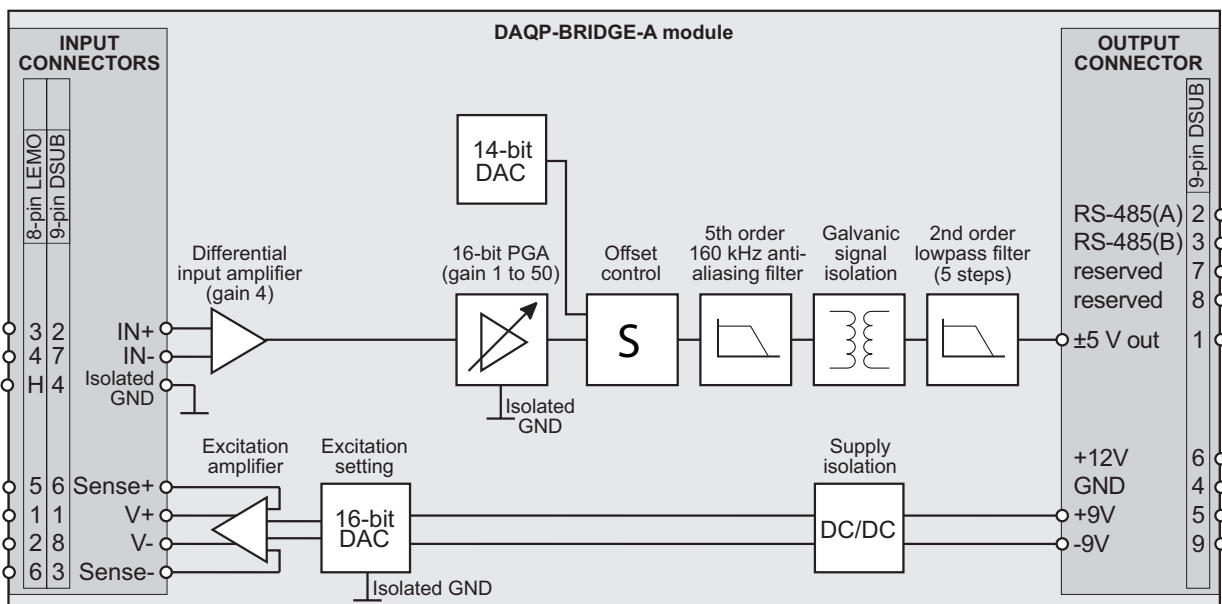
DAQP-BRIDGE-A module

INPUT CONNECTORS

8-pin LEMO
9-pin DSUB

| 3 | 2 | IN+ |
|---|---|---|
| 4 | 7 | IN- |
| H | 4 | Isolated GND |
| 5 | 6 | Sense+ |
| 1 | 1 | V+ |
| 2 | 8 | V- |
| 6 | 3 | Sense- |

Differential input amplifier (gain 4)

14-bit DAC

16-bit PGA (gain 1 to 50)

Isolated GND

Offset control

S

5th order 160 kHz anti-aliasing filter

Galvanic signal isolation

2nd order lowpass filter (5 steps)

Excitation amplifier

Excitation setting

16-bit DAC

Isolated GND

Supply isolation

DC/DC

OUTPUT CONNECTOR

9-pin DSUB

| RS-485(A) | 2 |
|---|---|
| RS-485(B) | 3 |
| reserved | 7 |
| reserved | 8 |
| ±5 V out | 1 |
| +12V | 6 |
| GND | 4 |
| +9V | 5 |
| -9V | 9 |